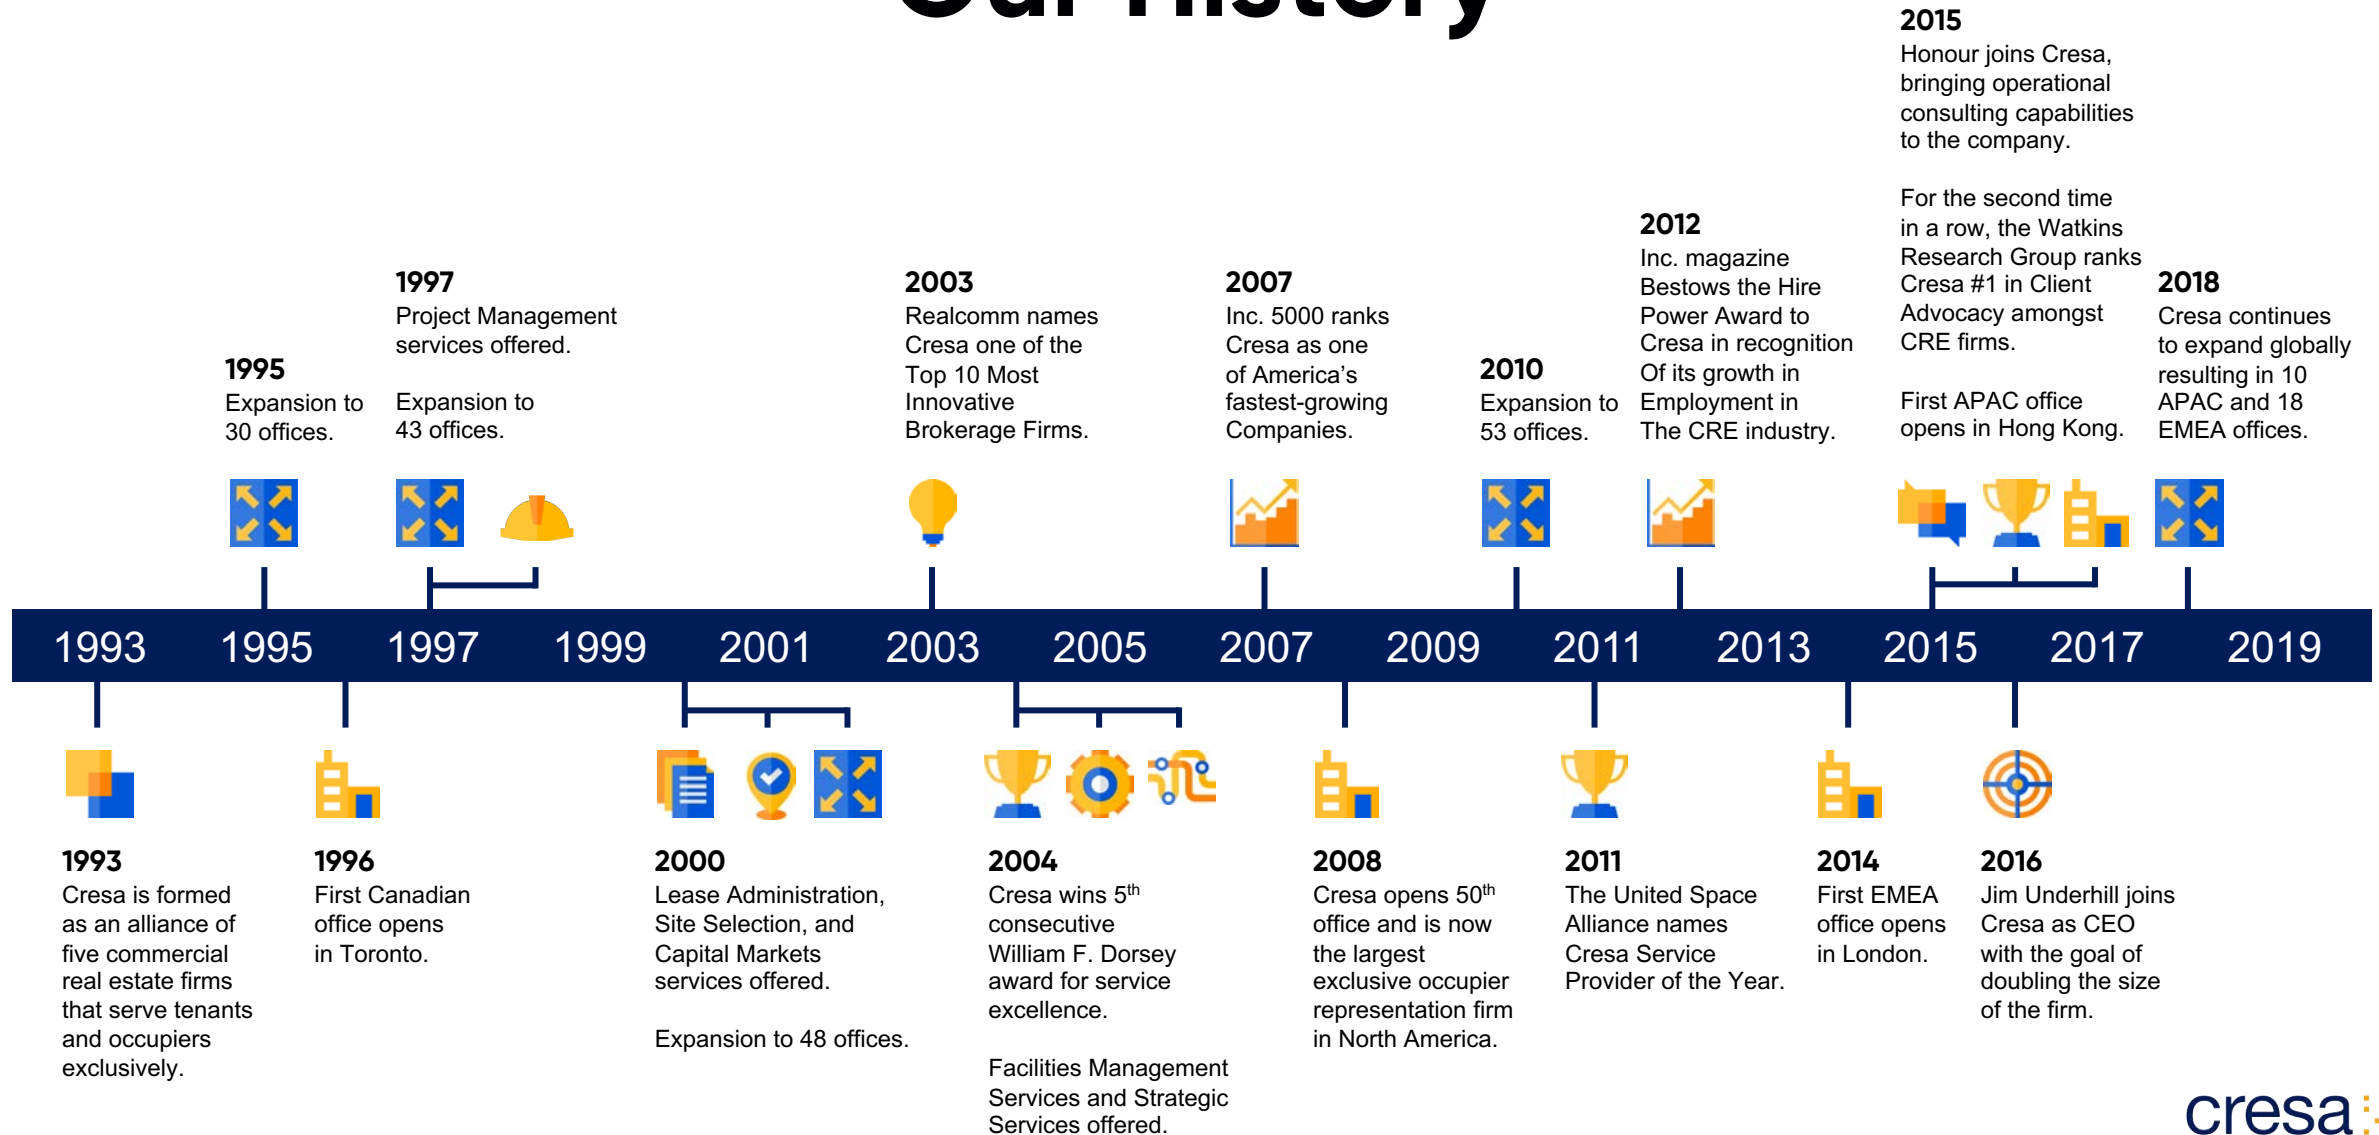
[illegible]

1995
Expansion to 30 offices.

1997
Project Management services offered.

Expansion to 43 offices.

2003
Realcomm names Cresa one of the Top 10 Most Innovative Brokerage Firms.

2007
Inc. 5000 ranks Cresa as one of America's fastest-growing Companies.

2010
Expansion to 53 offices.

2012
Inc. magazine Bestows the Hire Power Award to Cresa in recognition Of its growth in Employment in The CRE industry.

2015
Honour joins Cresa, bringing operational consulting capabilities to the company.

For the second time in a row, the Watkins Research Group ranks Cresa #1 in Client Advocacy amongst CRE firms.

First APAC office opens in Hong Kong.

2018
Cresa continues to expand globally resulting in 10 APAC and 18 EMEA offices.

1993 1995 1997 1999 2001 2003 2005 2007 2009 2011 2013 2015 2017 2019

1993
Cresa is formed as an alliance of five commercial real estate firms that serve tenants and occupiers exclusively.

1996
First Canadian office opens in Toronto.

2000
Lease Administration, Site Selection, and Capital Markets services offered.

Expansion to 48 offices.

2004
Cresa wins 5$^{th}$ consecutive William F. Dorsey award for service excellence.

Facilities Management Services and Strategic Services offered.

2008
Cresa opens 50$^{th}$ office and is now the largest exclusive occupier representation firm in North America.

2011
The United Space Alliance names Cresa Service Provider of the Year.

2014
First EMEA office opens in London.

2016
Jim Underhill joins Cresa as CEO with the goal of doubling the size of the firm.

cresa